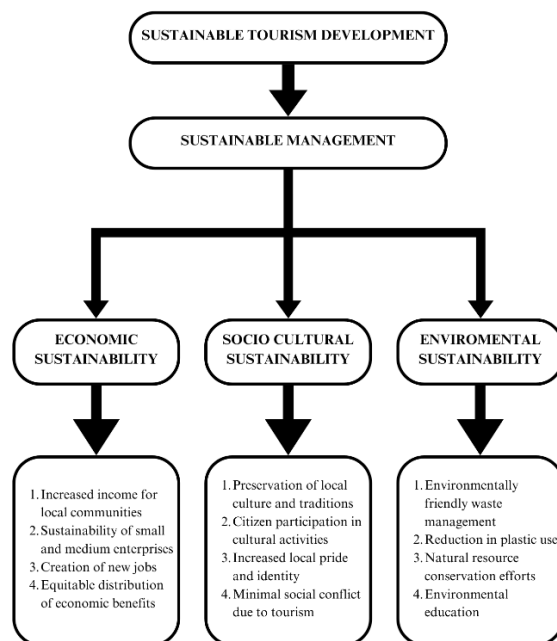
SUSTAINABLE TOURISM DEVELOPMENT

SUSTAINABLE MANAGEMENT

ECONOMIC SUSTAINABILITY

SOCIO CULTURAL SUSTAINABILITY

ENVIROMENTAL SUSTAINABILITY

1. Increased income for local communities
2. Sustainability of small and medium enterprises
3. Creation of new jobs
4. Equitable distribution of economic benefits

1. Preservation of local culture and traditions
2. Citizen participation in cultural activities
3. Increased local pride and identity
4. Minimal social conflict due to tourism

1. Environmentally friendly waste management
2. Reduction in plastic use
3. Natural resource conservation efforts
4. Environmental education